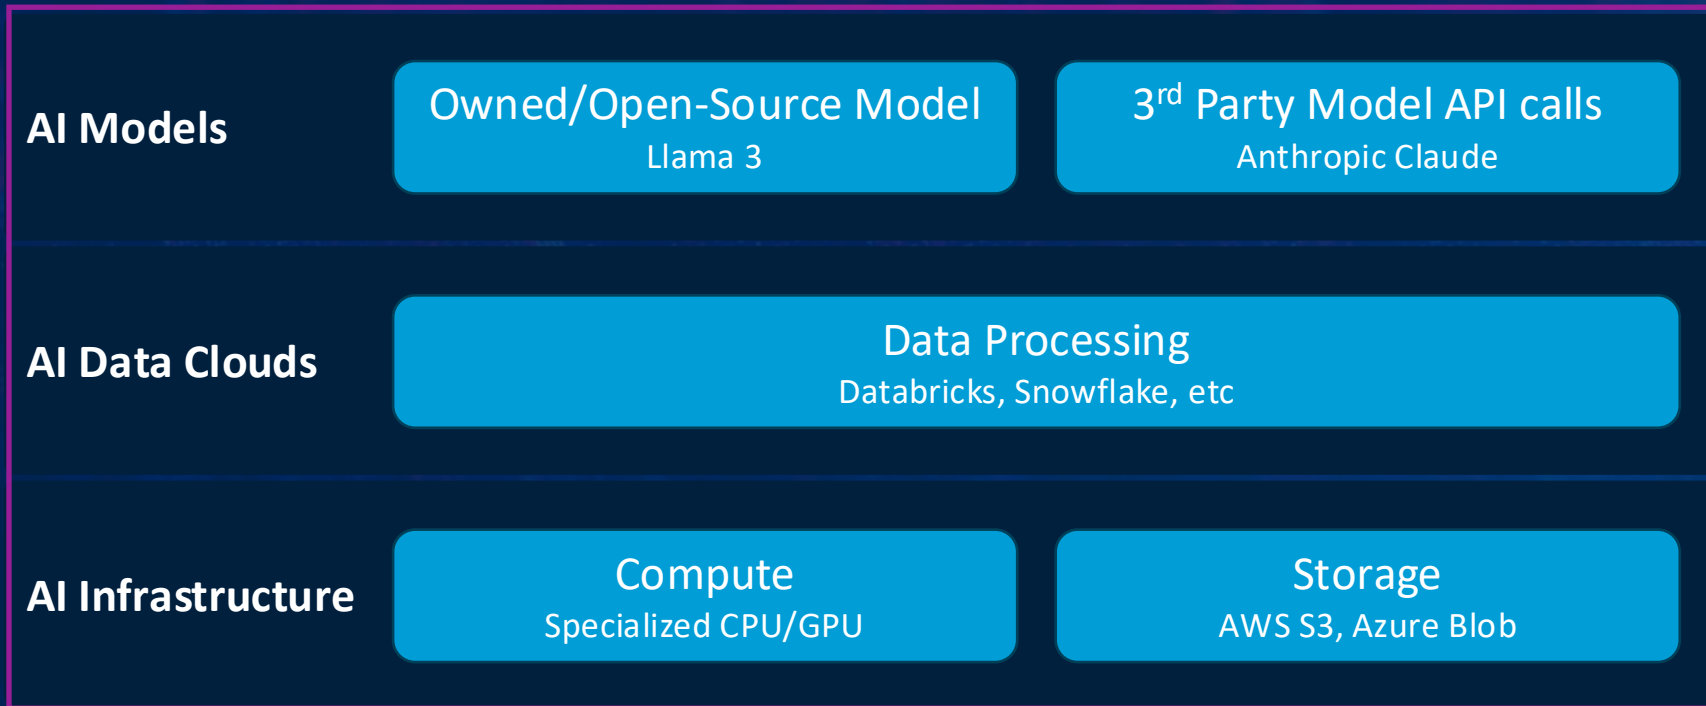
AI Models

Owned/Open-Source Model
Llama 3

3$^{rd}$ Party Model API calls
Anthropic Claude

AI Data Clouds

Data Processing
Databricks, Snowflake, etc

AI Infrastructure

Compute
Specialized CPU/GPU

Storage
AWS S3, Azure Blob